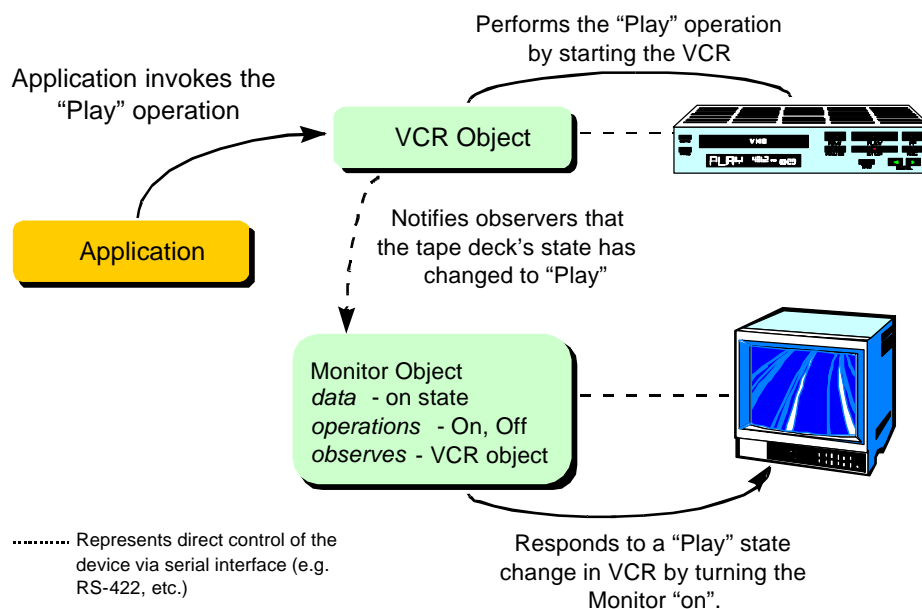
Performs the “Play” operation by starting the VCR

Application invokes the “Play” operation

VCR Object

VHS

PLAY

Application

Notifies observers that the tape deck’s state has changed to “Play”

Monitor Object
*data* - on state
*operations* - On, Off
*observes* - VCR object

Represents direct control of the device via serial interface (e.g. RS-422, etc.)

Responds to a “Play” state change in VCR by turning the Monitor “on”.